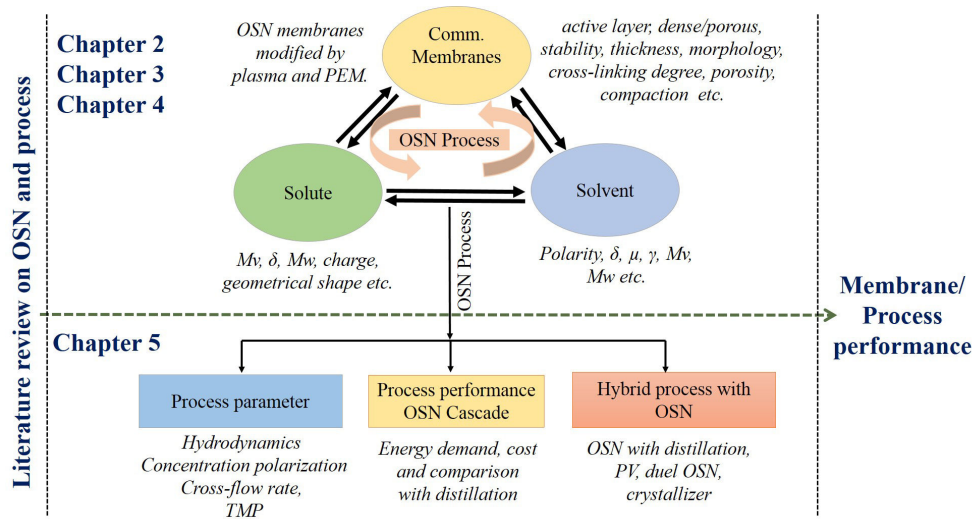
Literature review on OSN and process

Chapter 2
Chapter 3
Chapter 4

OSN membranes modified by plasma and PEM.

Comm. Membranes

active layer, dense/porous, stability, thickness, morphology, cross-linking degree, porosity, compaction etc.

OSN Process

Solute

Solvent

Mv, δ, Mw, charge, geometrical shape etc.

OSN Process

Polarity, δ, μ, γ, Mv, Mw etc.

Membrane/ Process performance

Chapter 5

Process parameter

Hydrodynamics
Concentration polarization
Cross-flow rate,
TMP

Process performance OSN Cascade

Energy demand, cost and comparison with distillation

Hybrid process with OSN

OSN with distillation, PV, duel OSN, crystallizer